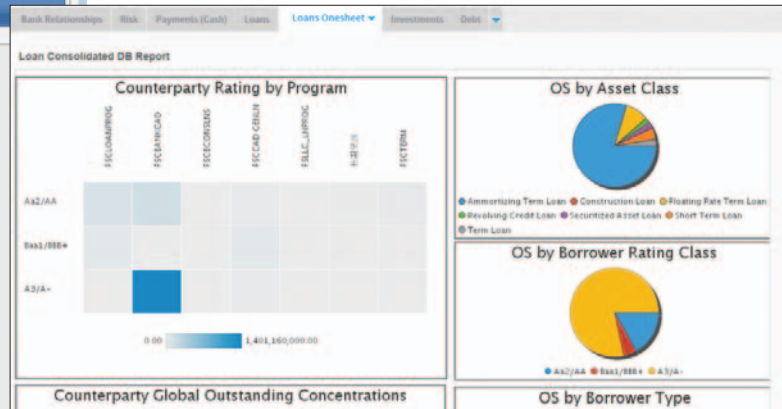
Bank Relationships Risk Payments (Cash) Loans Loans Onesheet Investments Debt

Loan Consolidated DB Report

Counterparty Rating by Program

FSCLOANPROG FSCBANKCAD FSCECONSINS FSCCAD-CERLN FSLLC_LNPROG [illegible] FSCTERM

Aa2/AA

Baa1/BBB+

A3/A-

0.00 1,401,160,000.00

OS by Asset Class

Ammortizing Term Loan Construction Loan Floating Rate Term Loan Revolving Credit Loan Securitized Asset Loan Short Term Loan Term Loan

OS by Borrower Rating Class

Aa2/AA Baa1/BBB+ A3/A-

Counterparty Global Outstanding Concentrations

OS by Borrower Type